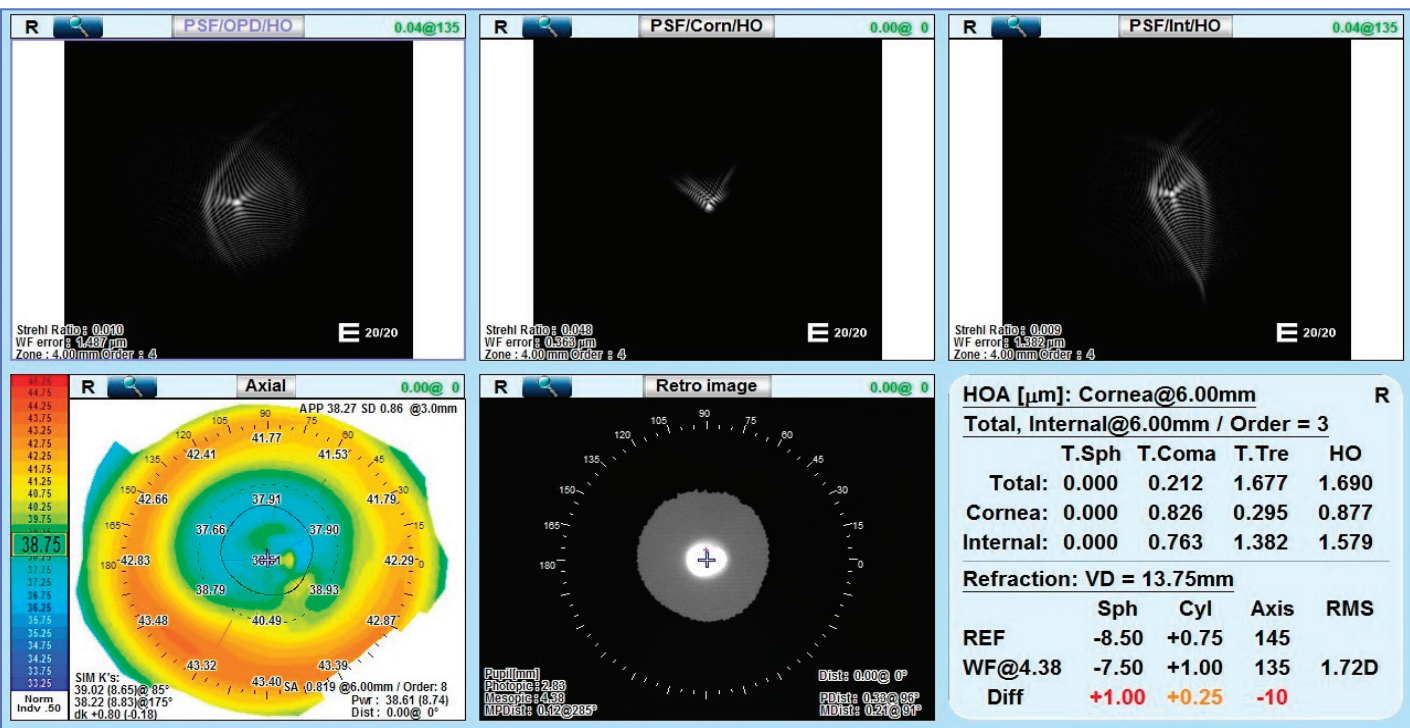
R PSF/OPD/HO 0.04@135

Strehl Ratio : 0.010
WF error : 1.487 μm
Zone : 4.00 mm Order : 4
E 20/20

R PSF/Corn/HO 0.00@ 0

Strehl Ratio : 0.048
WF error : 0.363 μm
Zone : 4.00 mm Order : 4
E 20/20

R PSF/Int/HO 0.04@135

Strehl Ratio : 0.009
WF error : 1.382 μm
Zone : 4.00 mm Order : 4
E 20/20

46.25
44.75
44.25
43.75
43.25
42.75
42.25
41.75
41.25
40.75
40.25
39.75
38.75
37.75
37.25
36.75
36.25
35.75
35.25
34.75
34.25
33.75
33.25
Norm
Indv .50

R Axial 0.00@ 0
APP 38.27 SD 0.86 @3.0mm
90 75 60 45 30 105 120 135 150 165 180
41.77 42.41 41.53 42.66 41.79 37.91 37.66 37.90 36.81 42.83 42.29 38.79 38.93 40.49 43.48 42.87 43.32 43.40 43.39
SIM K's:
39.02 (8.65)@ 85°
38.22 (8.83)@175°
dk +0.80 (-0.18)
SA 0.819 @6.00mm / Order: 8
Pwr : 38.61 (8.74)
Dist : 0.00@ 0°

R Retro image 0.00@ 0
90 75 60 45 30 15 0 105 120 135 150 165 180
Pupil[mm]
Photopic : 2.83
Mesopic : 4.38
MPDist : 0.12@285°
Dist : 0.00@ 0°
PDist : 0.33@ 96°
MDist : 0.21@ 91°

HOA [μm]: Cornea@6.00mm R
Total, Internal@6.00mm / Order = 3

| | T.Sph | T.Coma | T.Tre | HO |
|---|---|---|---|---|
| Total: | 0.000 | 0.212 | 1.677 | 1.690 |
| Cornea: | 0.000 | 0.826 | 0.295 | 0.877 |
| Internal: | 0.000 | 0.763 | 1.382 | 1.579 |

Refraction: VD = 13.75mm

| | Sph | Cyl | Axis | RMS |
|---|---|---|---|---|
| REF | -8.50 | +0.75 | 145 | |
| WF@4.38 | -7.50 | +1.00 | 135 | 1.72D |
| Diff | +1.00 | +0.25 | -10 | |